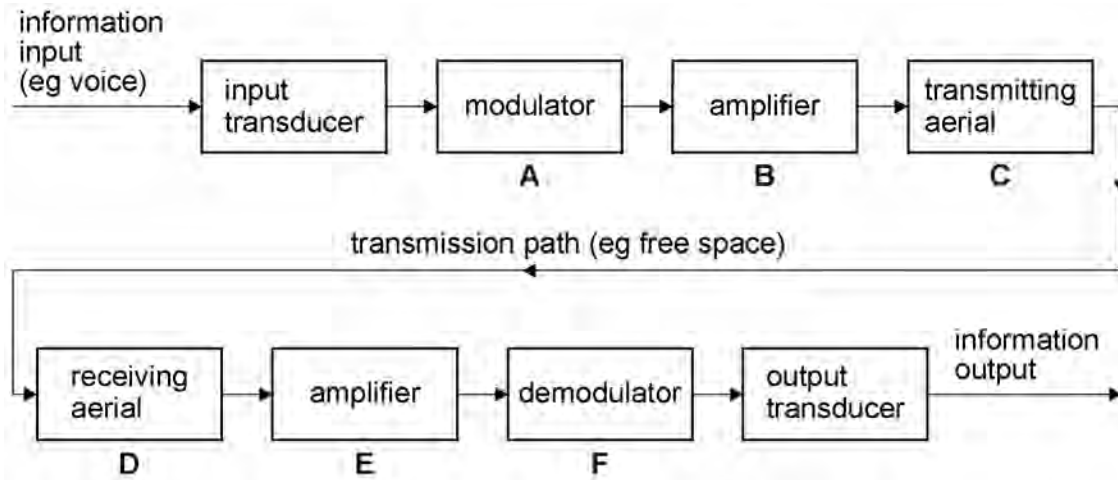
information input (eg voice)

input transducer

modulator

A

amplifier

B

transmitting aerial

C

transmission path (eg free space)

receiving aerial

D

amplifier

E

demodulator

F

output transducer

information output